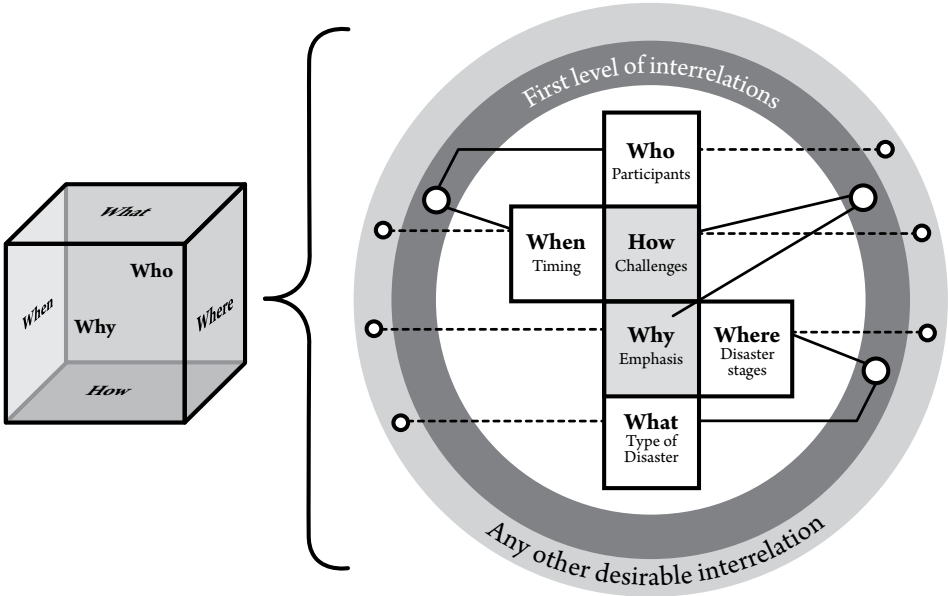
What
Who
When
Why
Where
How

First level of interrelations

Who
Participants

When
Timing

How
Challenges

Why
Emphasis

Where
Disaster stages

What
Type of Disaster

Any other desirable interrelation